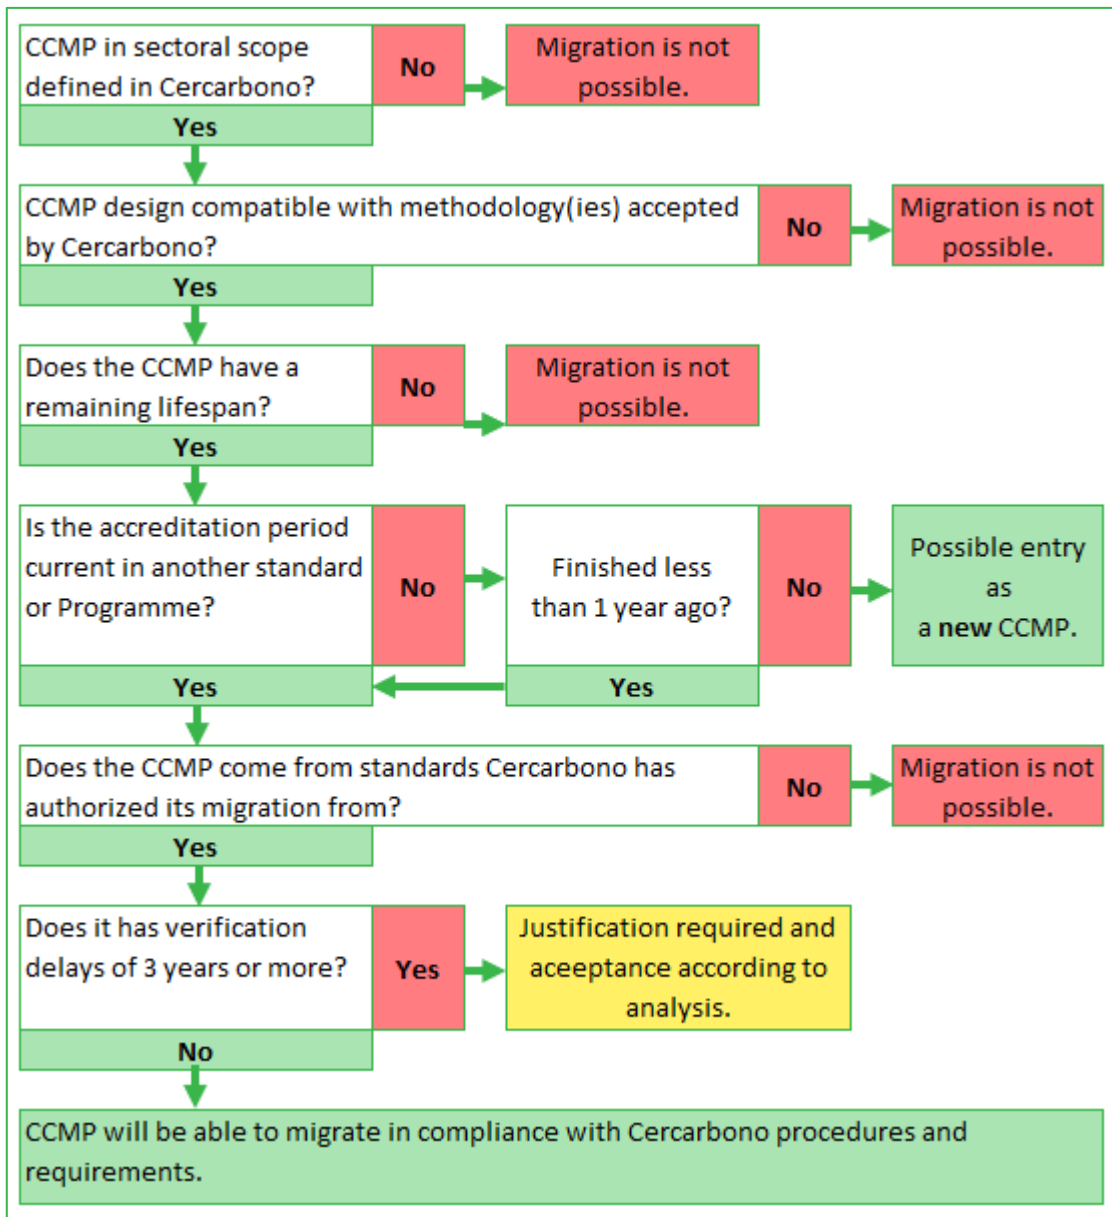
CCMP in sectoral scope defined in Cercarbono?

No

Migration is not possible.

Yes

CCMP design compatible with methodology(ies) accepted by Cercarbono?

No

Migration is not possible.

Yes

Does the CCMP have a remaining lifespan?

No

Migration is not possible.

Yes

Is the accreditation period current in another standard or Programme?

No

Finished less than 1 year ago?

No

Possible entry as a new CCMP.

Yes

Yes

Does the CCMP come from standards Cercarbono has authorized its migration from?

No

Migration is not possible.

Yes

Does it has verification delays of 3 years or more?

Yes

Justification required and aceeptance according to analysis.

No

CCMP will be able to migrate in compliance with Cercarbono procedures and requirements.